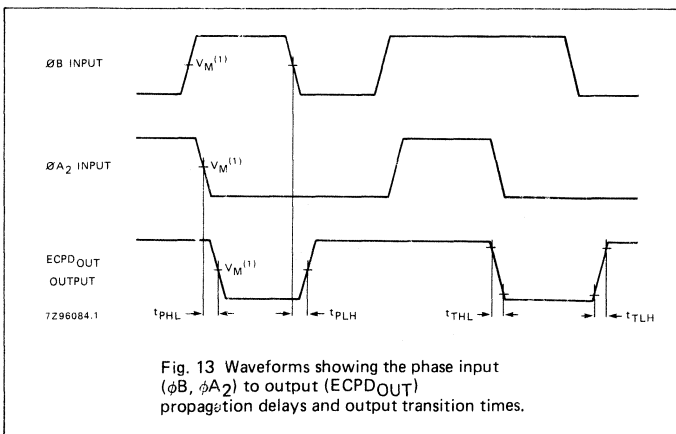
ØB INPUT

$V_M^{(1)}$

$ØA_2$ INPUT

$V_M^{(1)}$

$ECPD_{OUT}$ OUTPUT

$V_M^{(1)}$

7Z96084.1

$t_{PHL}$

$t_{PLH}$

$t_{THL}$

$t_{TLH}$

Fig. 13 Waveforms showing the phase input ($\phi B$, $\phi A_2$) to output ($ECPD_{OUT}$) propagation delays and output transition times.